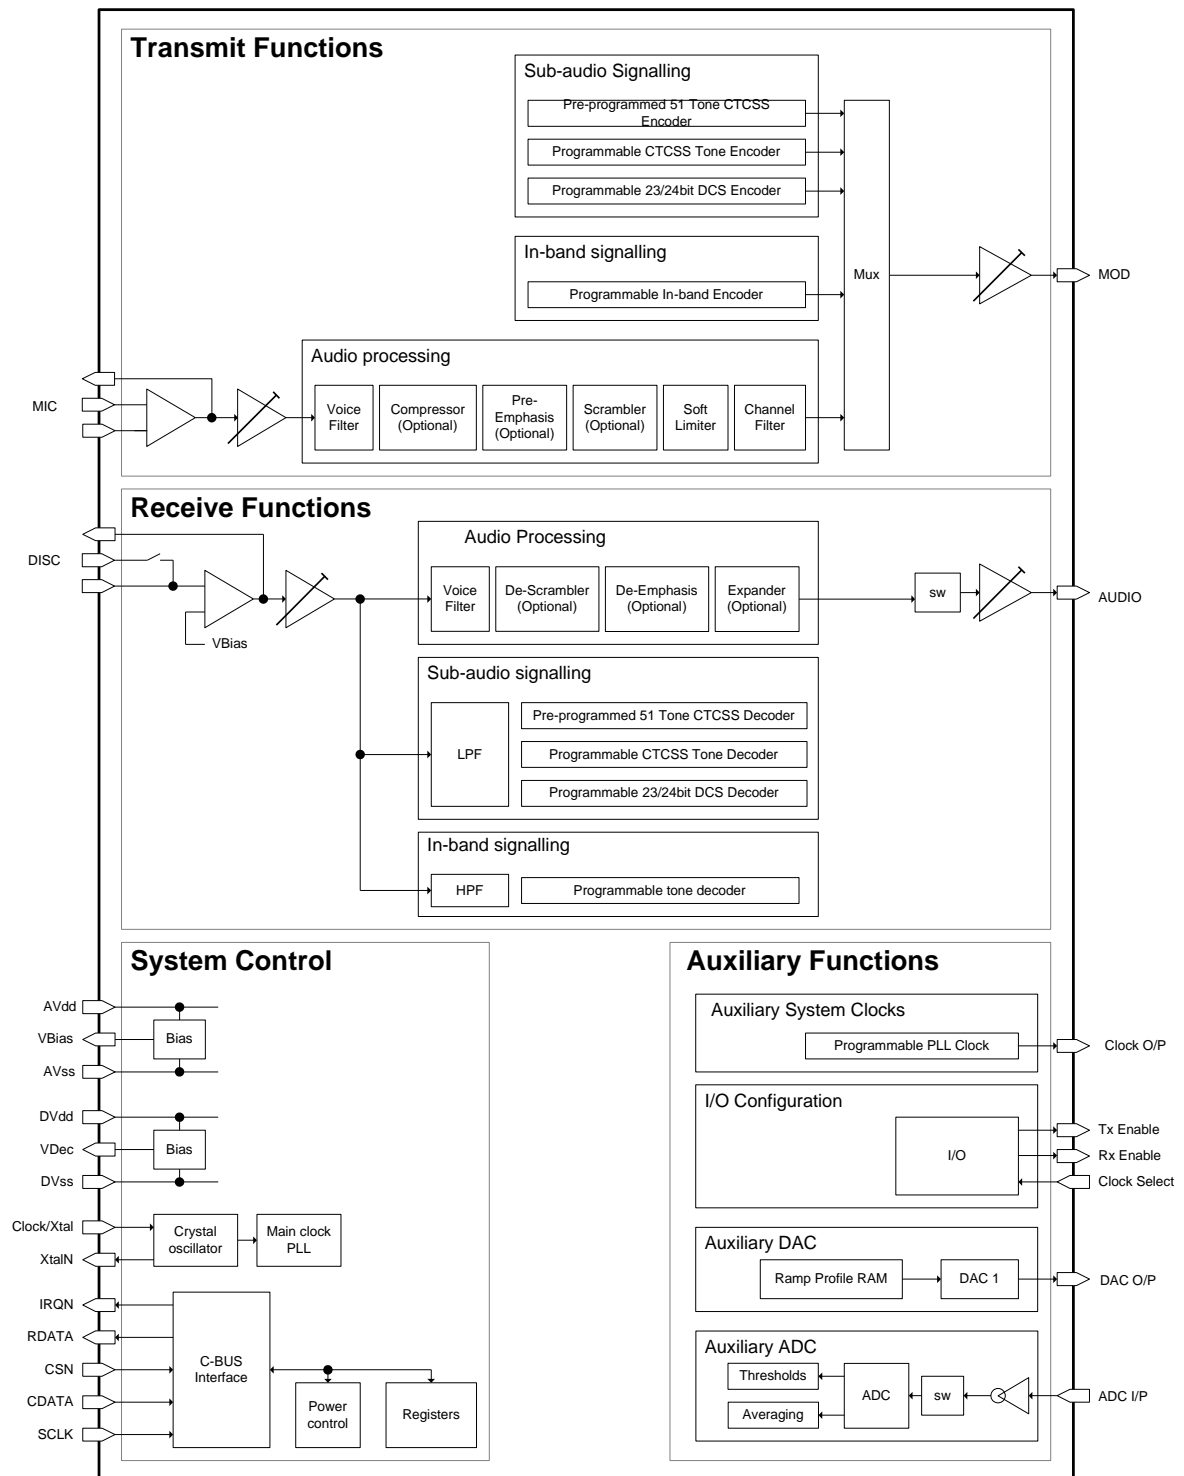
Transmit Functions

Sub-audio Signalling

Pre-programmed 51 Tone CTCSS Encoder

Programmable CTCSS Tone Encoder

Programmable 23/24bit DCS Encoder

In-band signalling

Programmable In-band Encoder

Mux

MOD

Audio processing

MIC

Voice Filter

Compressor (Optional)

Pre-Emphasis (Optional)

Scrambler (Optional)

Soft Limiter

Channel Filter

Receive Functions

DISC

Audio Processing

Voice Filter

De-Scrambler (Optional)

De-Emphasis (Optional)

Expander (Optional)

sw

AUDIO

VBias

Sub-audio signalling

LPF

Pre-programmed 51 Tone CTCSS Decoder

Programmable CTCSS Tone Decoder

Programmable 23/24bit DCS Decoder

In-band signalling

HPF

Programmable tone decoder

System Control

AVdd

VBias

Bias

AVss

DVdd

VDec

Bias

DVss

Clock/Xtal

Crystal oscillator

Main clock PLL

XtalN

IRQN

RDATA

CSN

C-BUS Interface

CDATA

SCLK

Power control

Registers

Auxiliary Functions

Auxiliary System Clocks

Programmable PLL Clock

Clock O/P

I/O Configuration

I/O

Tx Enable

Rx Enable

Clock Select

Auxiliary DAC

Ramp Profile RAM

DAC 1

DAC O/P

Auxiliary ADC

Thresholds

ADC

sw

Averaging

ADC I/P